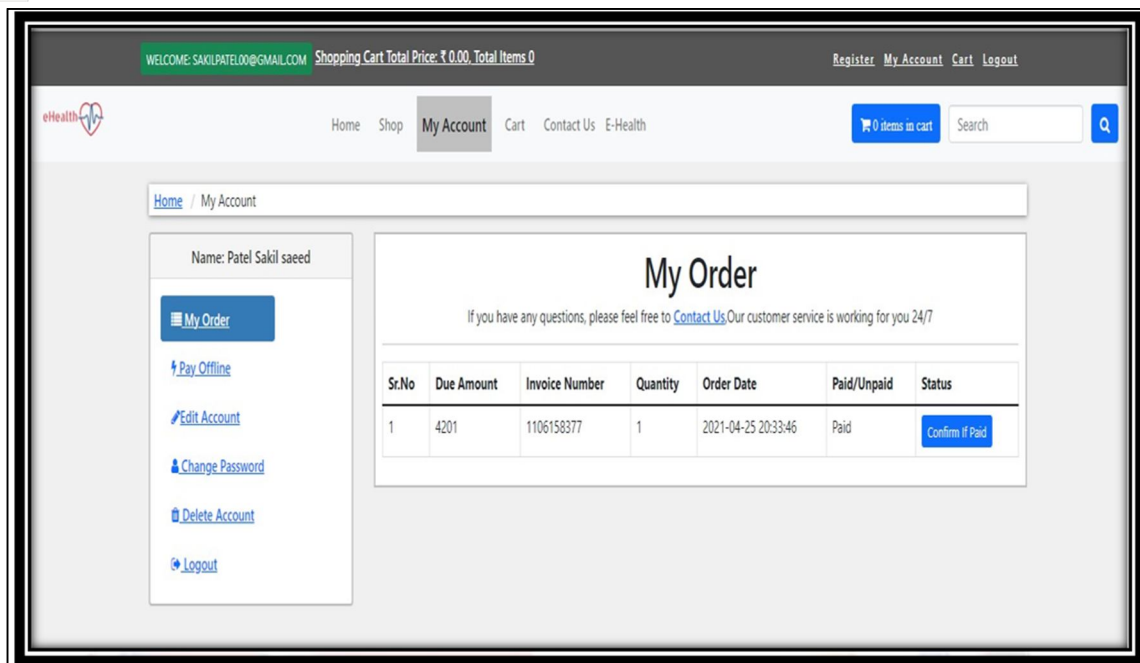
WELCOME: SAKILPATEL00@GMAIL.COM Shopping Cart Total Price: ₹ 0.00, Total Items 0

Register My Account Cart Logout

eHealth

Home Shop My Account Cart Contact Us E-Health

0 items in cart

Search

Home / My Account

Name: Patel Sakil saeed

My Order

Pay Offline

Edit Account

Change Password

Delete Account

Logout

My Order

If you have any questions, please feel free to Contact Us.Our customer service is working for you 24/7

| Sr.No | Due Amount | Invoice Number | Quantity | Order Date | Paid/Unpaid | Status |
|---|---|---|---|---|---|---|
| 1 | 4201 | 1106158377 | 1 | 2021-04-25 20:33:46 | Paid | Confirm If Paid |